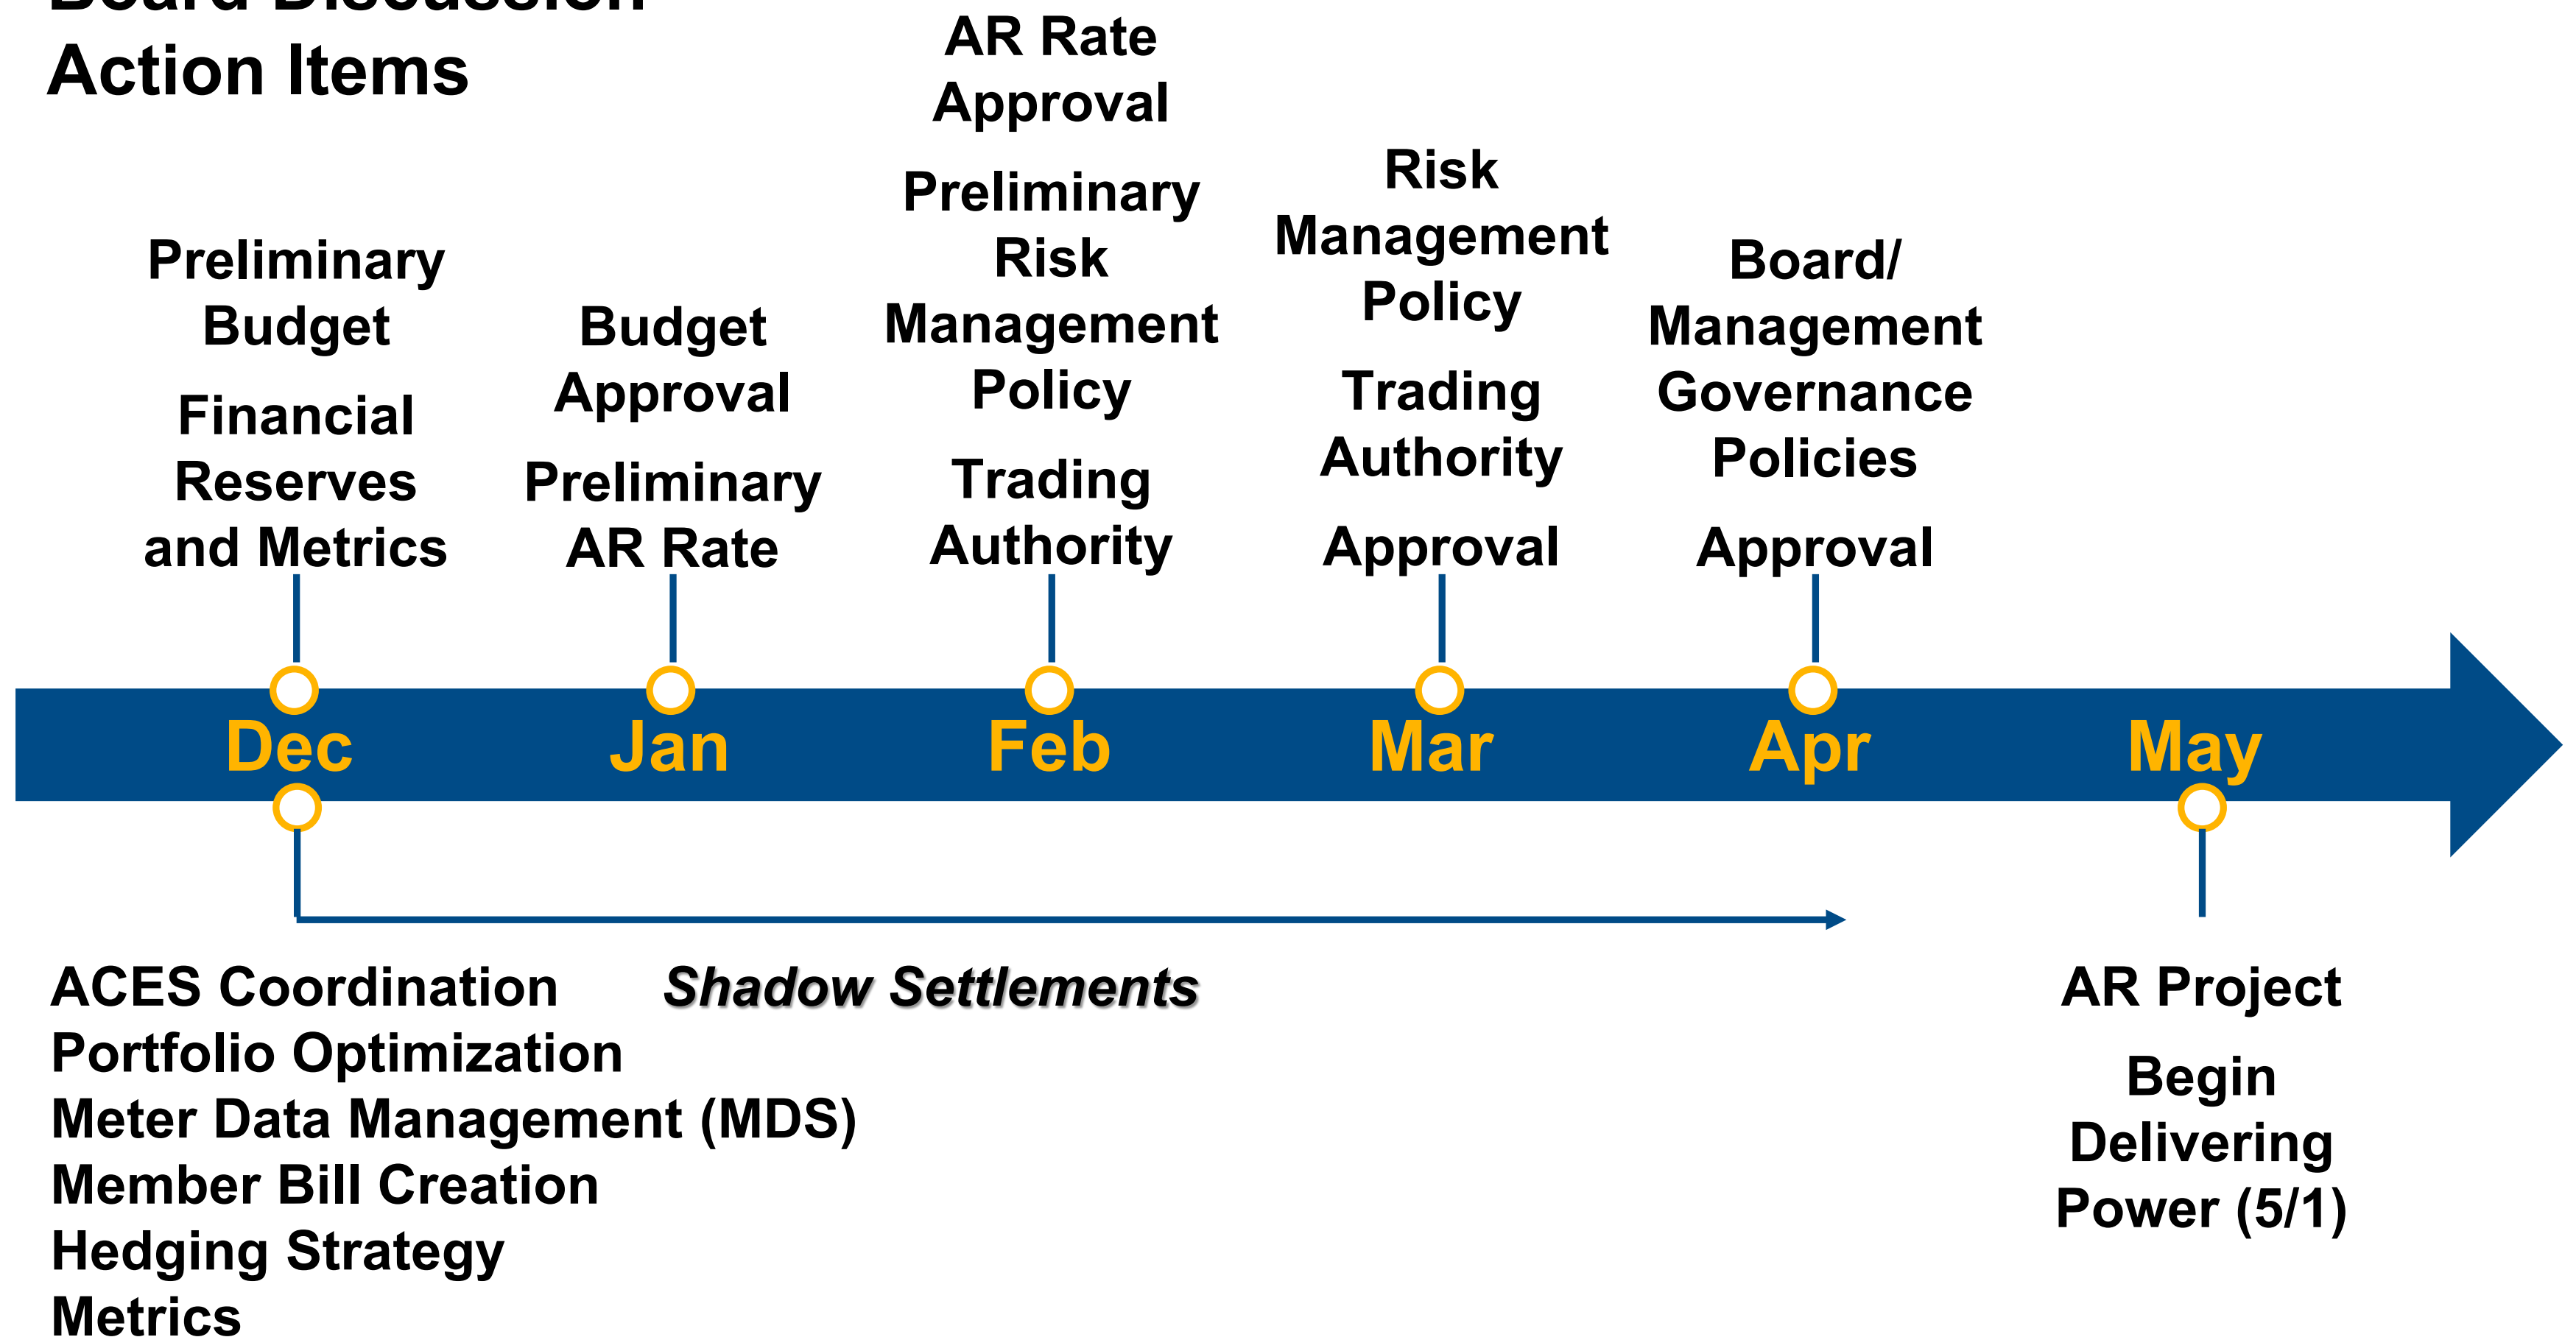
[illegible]
Action Items

Preliminary Budget

Financial Reserves and Metrics

Budget Approval

Preliminary AR Rate

AR Rate Approval

Preliminary Risk Management Policy

Trading Authority

Risk Management Policy

Trading Authority

Approval

Board/ Management Governance Policies

Approval

Dec Jan Feb Mar Apr May

ACES Coordination
Portfolio Optimization
Meter Data Management (MDS)
Member Bill Creation
Hedging Strategy
Metrics

*Shadow Settlements*

AR Project

Begin Delivering Power (5/1)